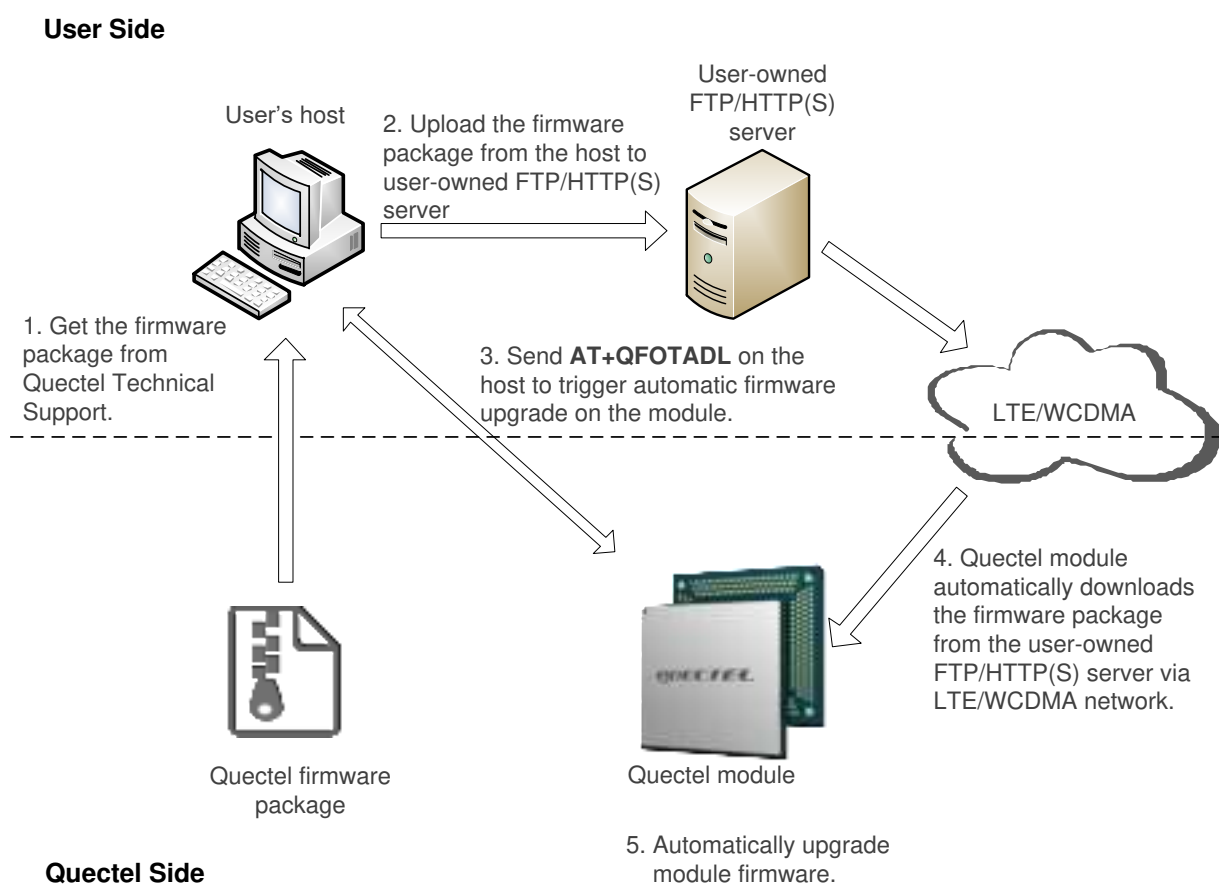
User Side

User's host

2. Upload the firmware package from the host to user-owned FTP/HTTP(S) server

User-owned FTP/HTTP(S) server

1. Get the firmware package from Quectel Technical Support.

3. Send **AT+QFOTADL** on the host to trigger automatic firmware upgrade on the module.

LTE/WCDMA

4. Quectel module automatically downloads the firmware package from the user-owned FTP/HTTP(S) server via LTE/WCDMA network.

QUECTEL

Quectel firmware package

Quectel module

5. Automatically upgrade module firmware.

Quectel Side